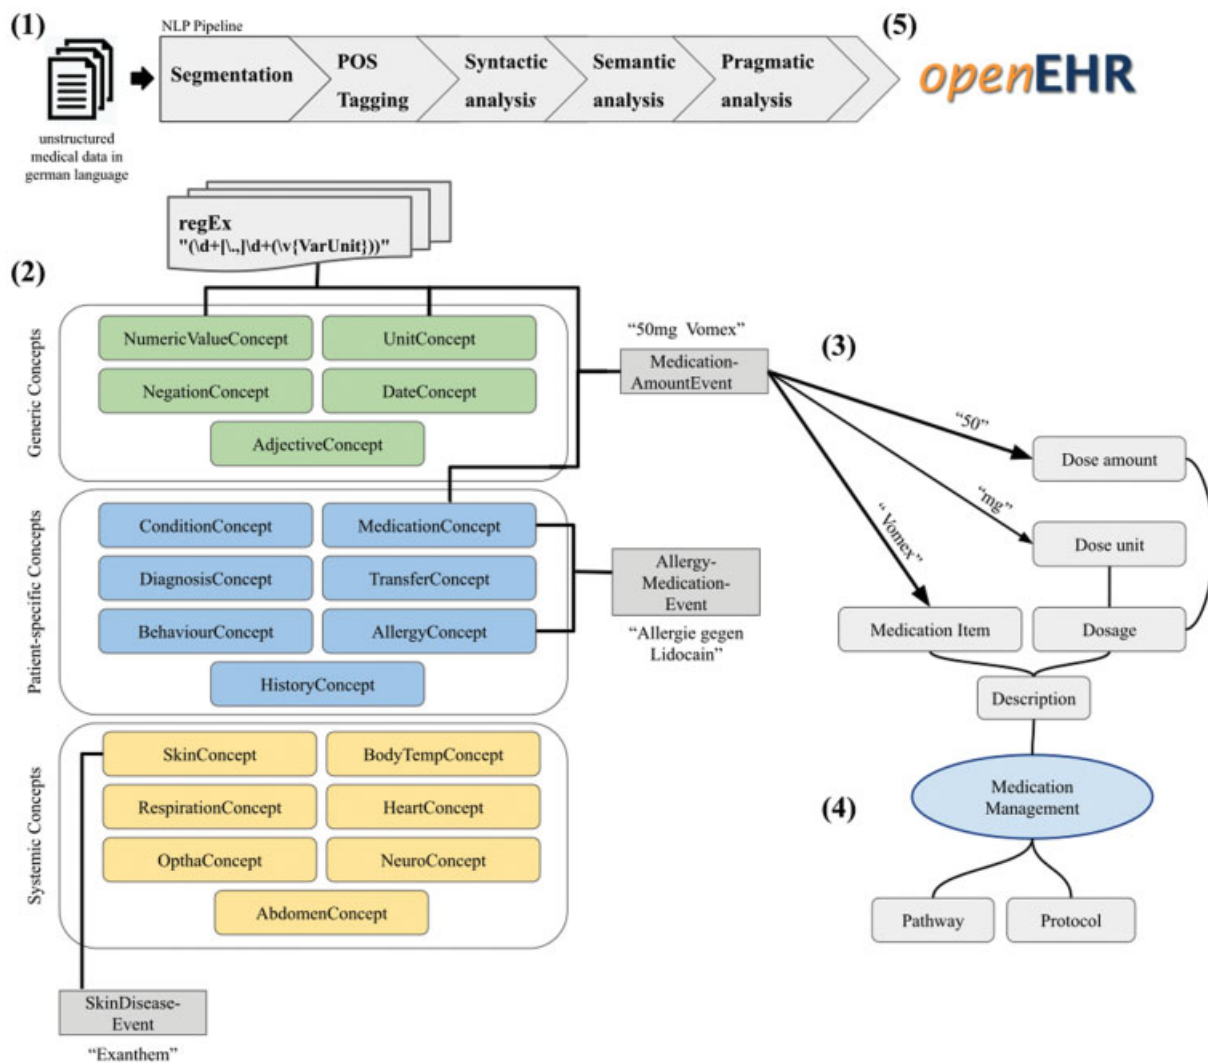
(1)

unstructured medical data in german language

NLP Pipeline

Segmentation

POS Tagging

Syntactic analysis

Semantic analysis

Pragmatic analysis

(5)

openEHR

regEx
"(\d+[\.,]\d+(\v{VarUnit}))"

(2)

Generic Concepts

NumericValueConcept

UnitConcept

NegationConcept

DateConcept

AdjectiveConcept

"50mg Vomex"

Medication-AmountEvent

(3)

"50"

Dose amount

"mg"

Dose unit

"Vomex"

Patient-specific Concepts

ConditionConcept

MedicationConcept

DiagnosisConcept

TransferConcept

BehaviourConcept

AllergyConcept

HistoryConcept

Allergy-Medication-Event

"Allergie gegen Lidocain"

Medication Item

Dosage

Description

Systemic Concepts

SkinConcept

BodyTempConcept

RespirationConcept

HeartConcept

OpthaConcept

NeuroConcept

AbdomenConcept

(4)

Medication Management

Pathway

Protocol

SkinDisease-Event

"Exanthem"